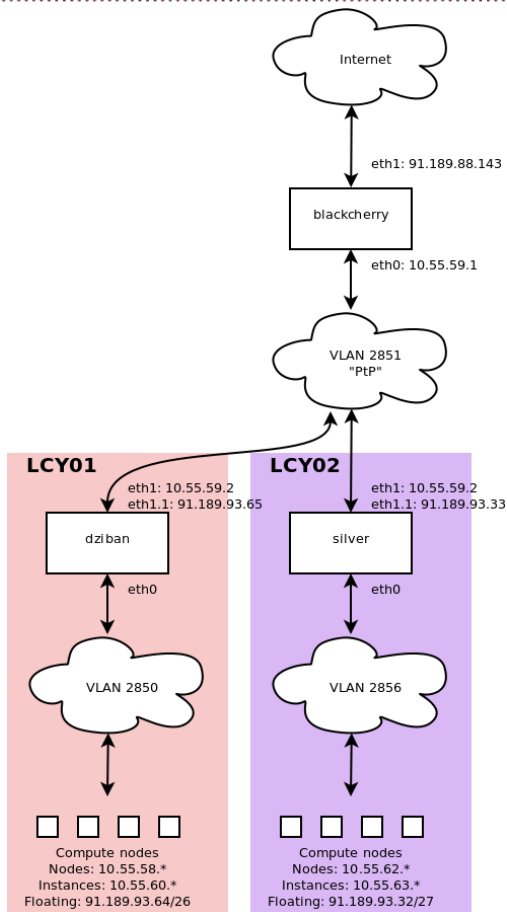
Internet

eth1: 91.189.88.143

blackcherry

eth0: 10.55.59.1

VLAN 2851
"PtP"

LCY01

eth1: 10.55.59.2
eth1.1: 91.189.93.65

dziban

eth0

VLAN 2850

Compute nodes
Nodes: 10.55.58.*
Instances: 10.55.60.*
Floating: 91.189.93.64/26

LCY02

eth1: 10.55.59.2
eth1.1: 91.189.93.33

silver

eth0

VLAN 2856

Compute nodes
Nodes: 10.55.62.*
Instances: 10.55.63.*
Floating: 91.189.93.32/27